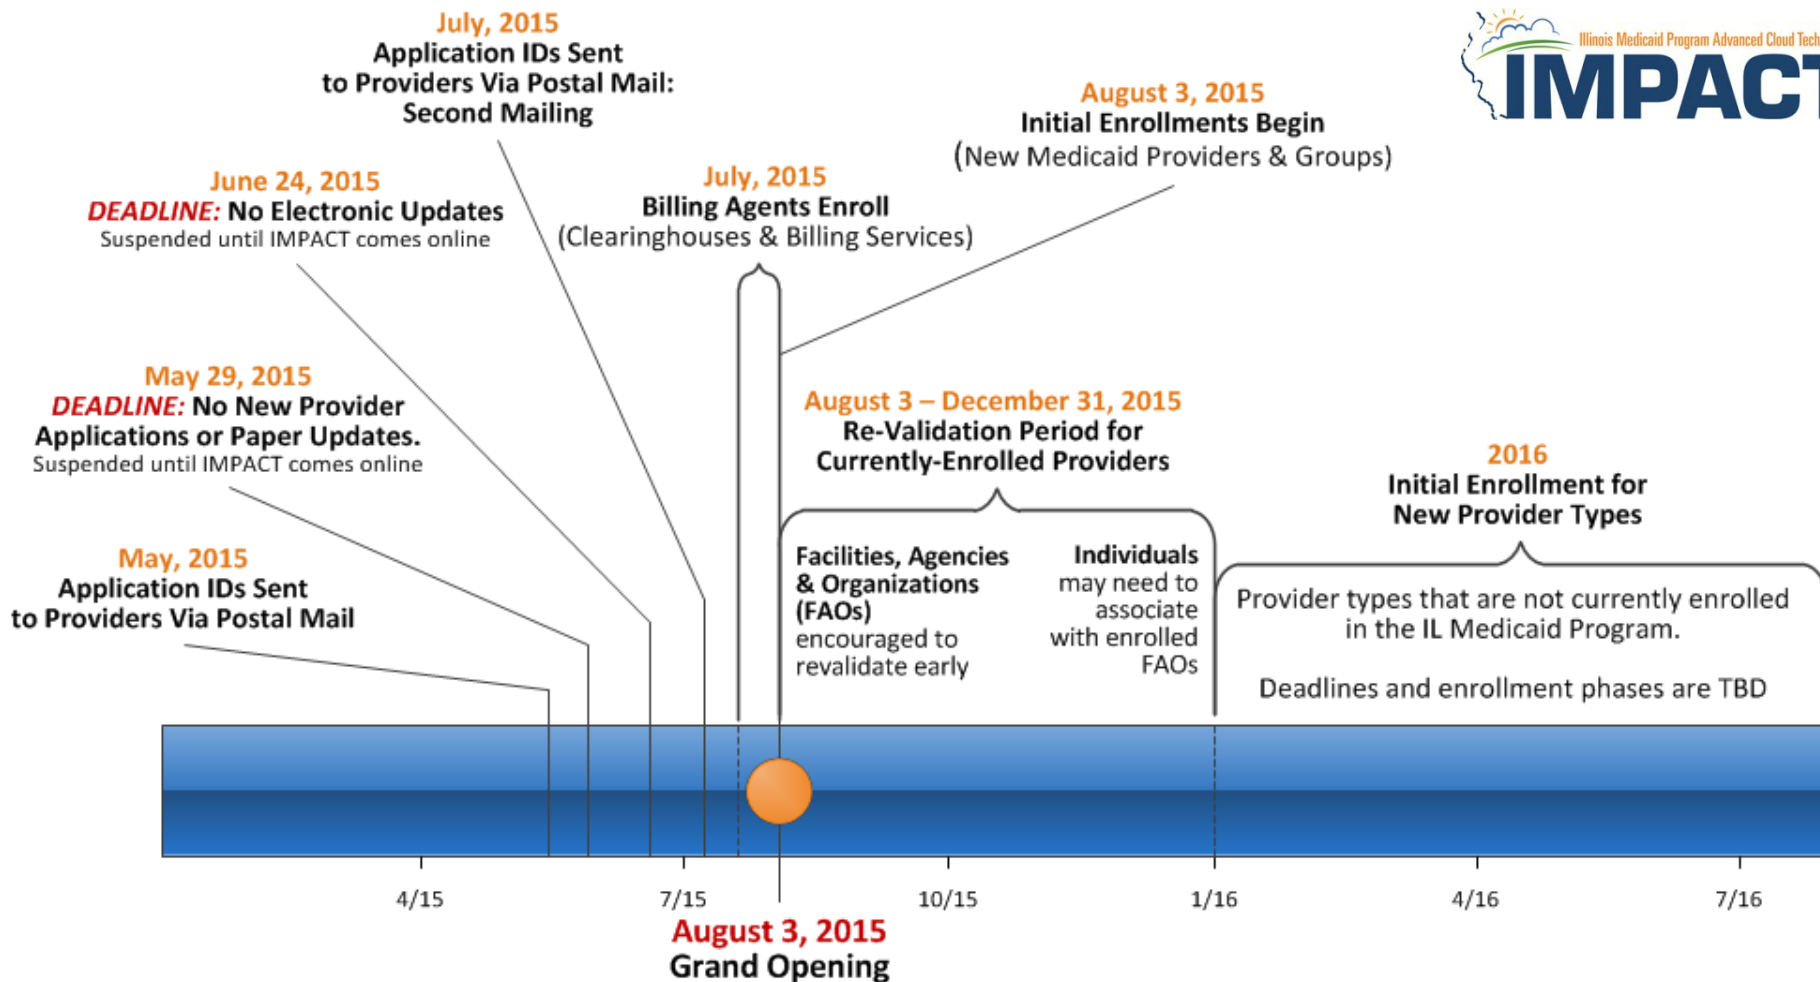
Illinois Medicaid Program Advanced Cloud Tech
IMPACT

July, 2015
Application IDs Sent to Providers Via Postal Mail: Second Mailing

August 3, 2015
Initial Enrollments Begin
(New Medicaid Providers & Groups)

June 24, 2015
DEADLINE: No Electronic Updates
Suspended until IMPACT comes online

July, 2015
Billing Agents Enroll
(Clearinghouses & Billing Services)

May 29, 2015
DEADLINE: No New Provider Applications or Paper Updates.
Suspended until IMPACT comes online

August 3 – December 31, 2015
Re-Validation Period for Currently-Enrolled Providers

2016
Initial Enrollment for New Provider Types

May, 2015
Application IDs Sent to Providers Via Postal Mail

Facilities, Agencies & Organizations (FAOs) encouraged to revalidate early

Individuals may need to associate with enrolled FAOs

Provider types that are not currently enrolled in the IL Medicaid Program.

Deadlines and enrollment phases are TBD

4/15
7/15
10/15
1/16
4/16
7/16

August 3, 2015
Grand Opening